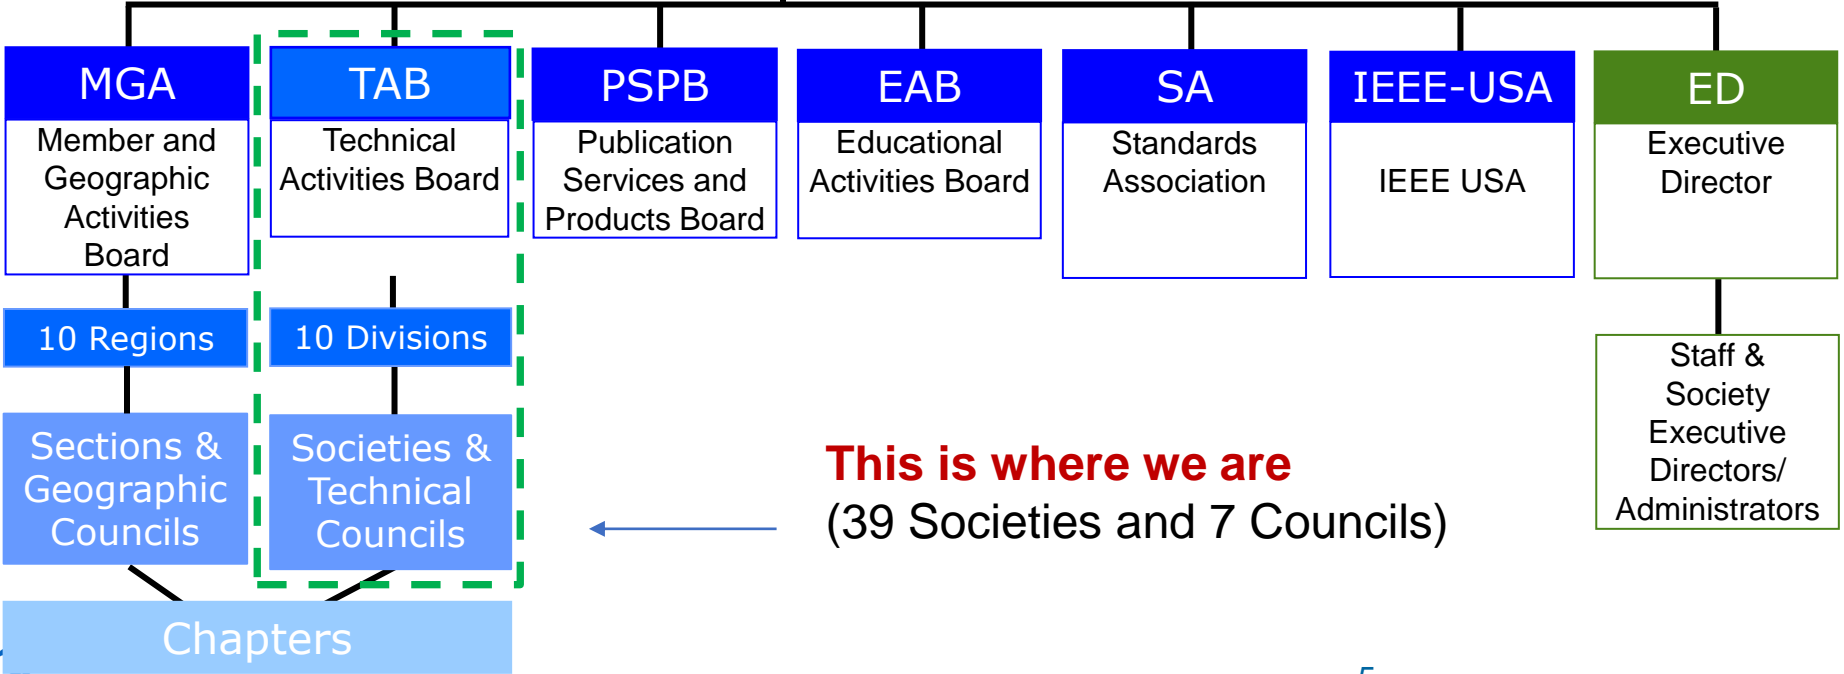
MGA
Member and Geographic Activities Board

TAB
Technical Activities Board

PSPB
Publication Services and Products Board

EAB
Educational Activities Board

SA
Standards Association

IEEE-USA
IEEE USA

ED
Executive Director

10 Regions

10 Divisions

Staff & Society Executive Directors/ Administrators

Sections & Geographic Councils

Societies & Technical Councils

This is where we are
(39 Societies and 7 Councils)

Chapters